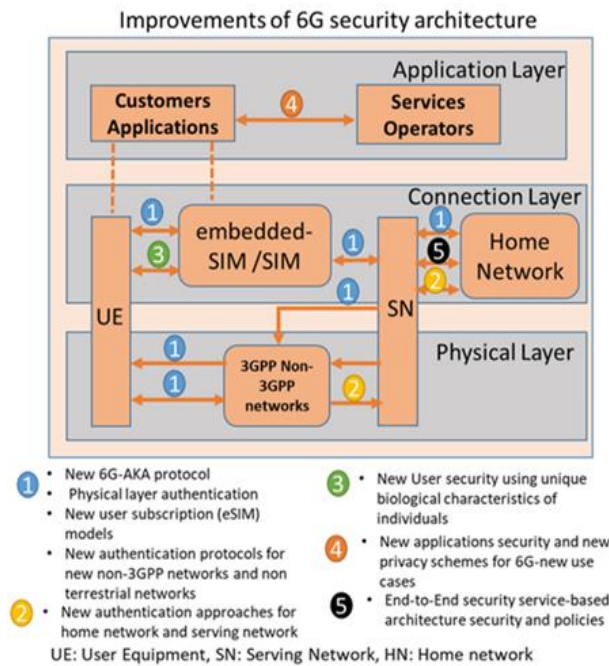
Improvements of 6G security architecture

Application Layer

Customers Applications

4

Services Operators

Connection Layer

1

embedded-SIM /SIM

1

3

1

5

Home Network

1

2

UE

SN

Physical Layer

1

3GPP Non-3GPP networks

1

2

1 • New 6G-AKA protocol
• Physical layer authentication
• New user subscription (eSIM) models
• New authentication protocols for new non-3GPP networks and non terrestrial networks

2 • New authentication approaches for home network and serving network

3 • New User security using unique biological characteristics of individuals

4 • New applications security and new privacy schemes for 6G-new use cases

5 • End-to-End security service-based architecture security and policies

UE: User Equipment, SN: Serving Network, HN: Home network